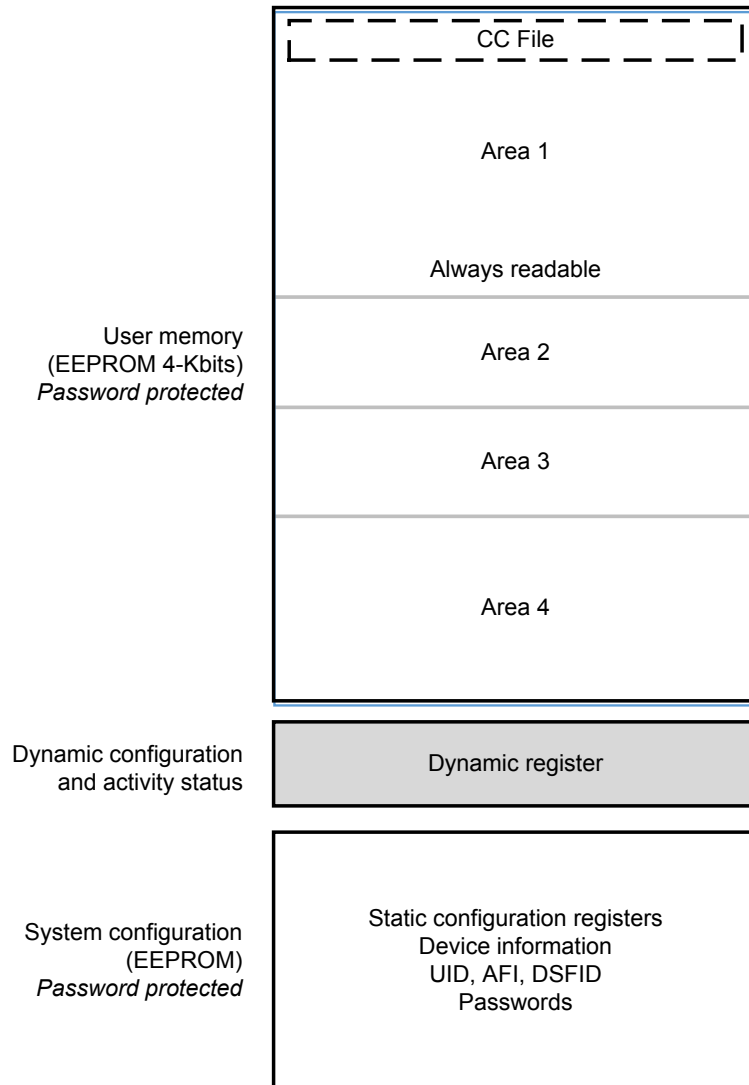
CC File

Area 1

Always readable

User memory (EEPROM 4-Kbits) *Password protected*

Area 2

Area 3

Area 4

Dynamic configuration and activity status

Dynamic register

System configuration (EEPROM) *Password protected*

Static configuration registers
Device information
UID, AFI, DSFID
Passwords